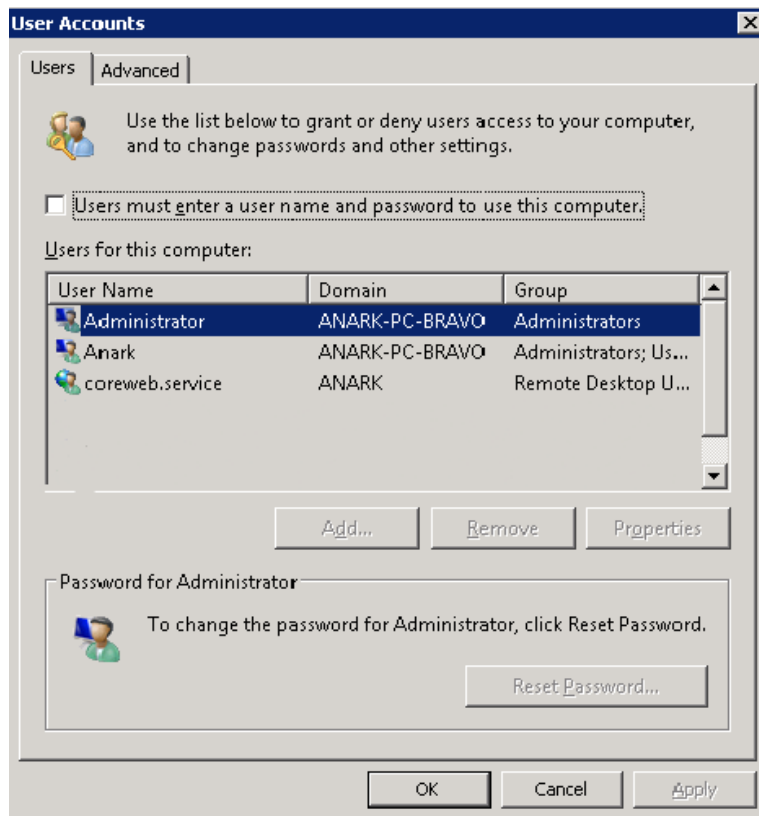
User Accounts

Users | Advanced

Use the list below to grant or deny users access to your computer, and to change passwords and other settings.

Users must enter a user name and password to use this computer.

Users for this computer:

| User Name | Domain | Group |
|---|---|---|
| Administrator | ANARK-PC-BRAVO | Administrators |
| Anark | ANARK-PC-BRAVO | Administrators; Us... |
| coreweb.service | ANARK | Remote Desktop U... |

Add... | Remove | Properties

Password for Administrator

To change the password for Administrator, click Reset Password.

Reset Password...

OK | Cancel | Apply